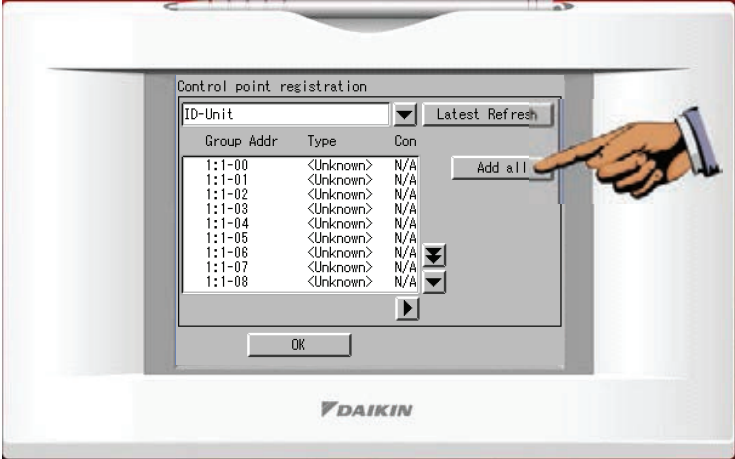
Control point registration

ID-Unit

Latest Refresh

Group Addr Type Con

Add all

| Group Addr | Type | Con |
|---|---|---|
| 1:1-00 | <Unknown> | N/A |
| 1:1-01 | <Unknown> | N/A |
| 1:1-02 | <Unknown> | N/A |
| 1:1-03 | <Unknown> | N/A |
| 1:1-04 | <Unknown> | N/A |
| 1:1-05 | <Unknown> | N/A |
| 1:1-06 | <Unknown> | N/A |
| 1:1-07 | <Unknown> | N/A |
| 1:1-08 | <Unknown> | N/A |

OK

DAIKIN